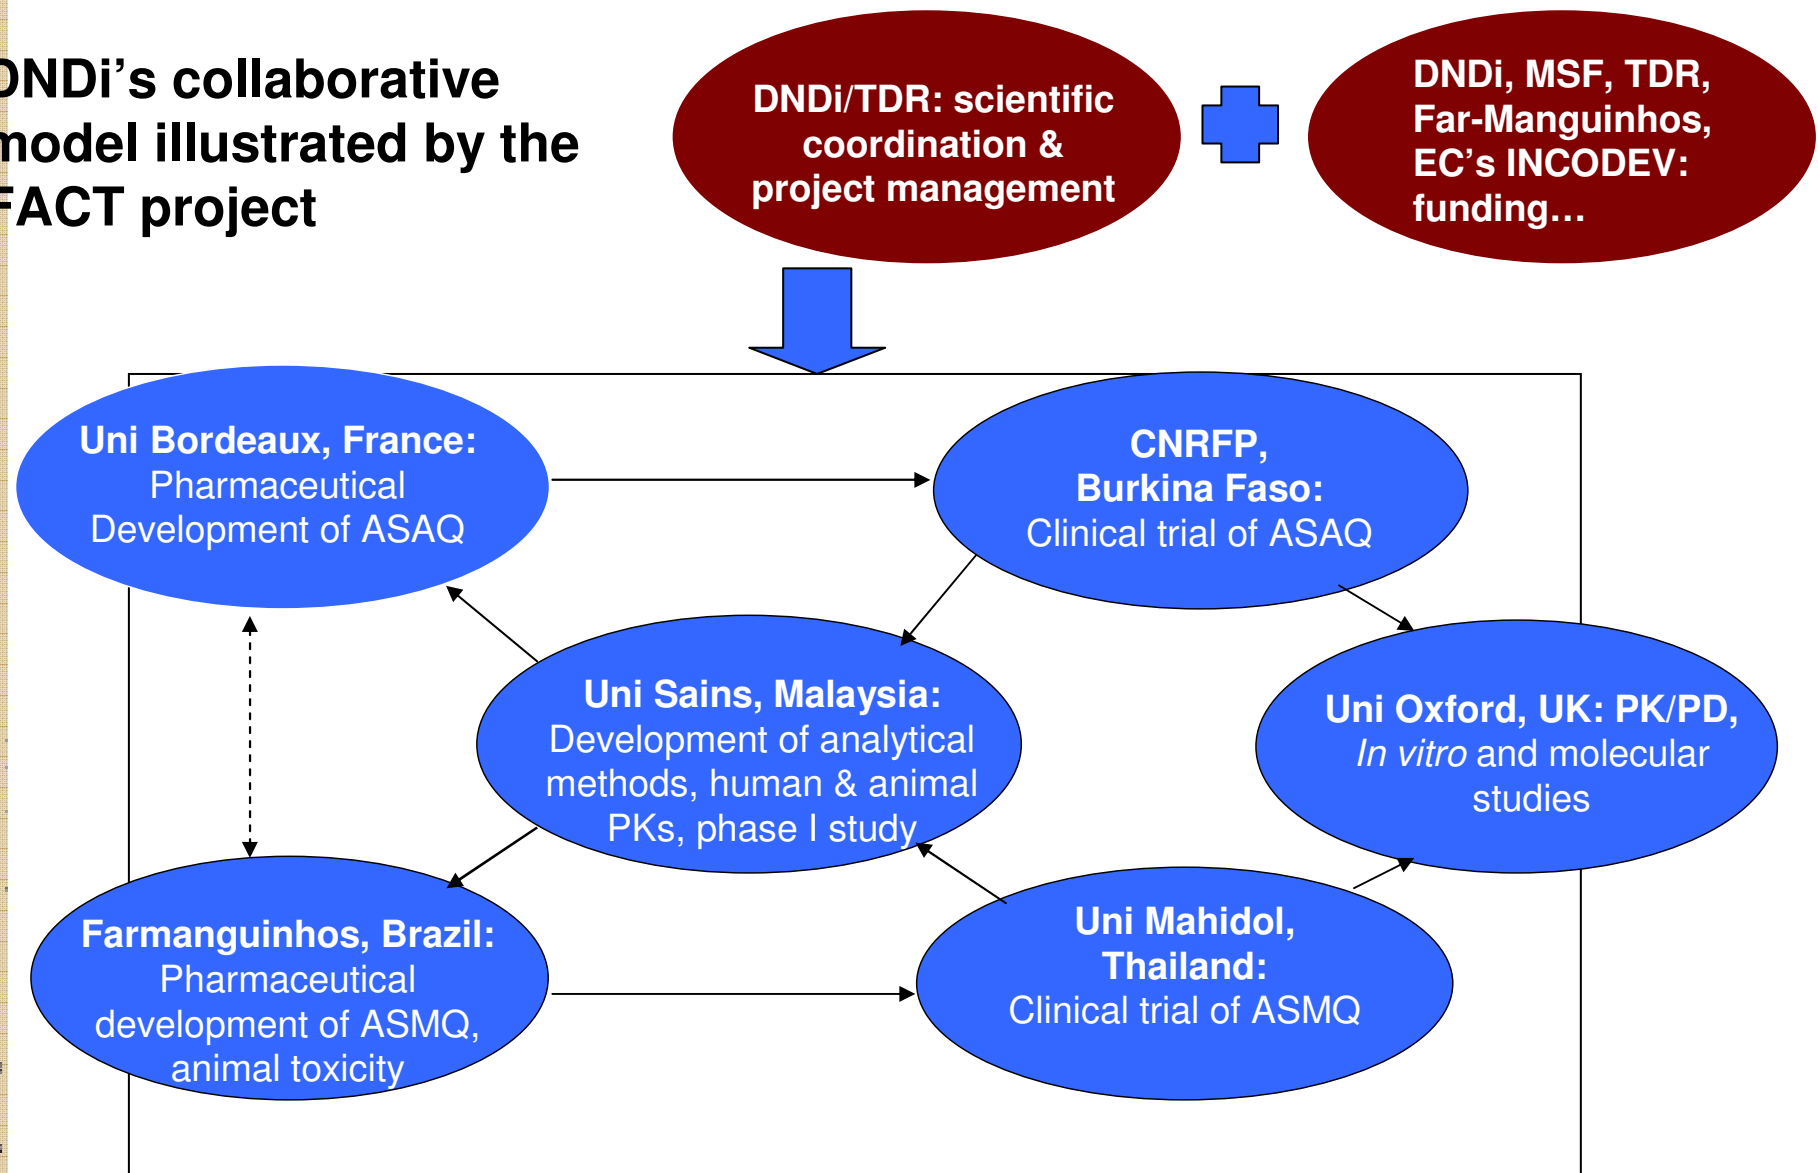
DNDi's collaborative model illustrated by the FACT project

DNDi/TDR: scientific coordination & project management

DNDi, MSF, TDR, Far-Manguinhos, EC's INCODEV: funding…

Uni Bordeaux, France: Pharmaceutical Development of ASAQ

CNRFP, Burkina Faso: Clinical trial of ASAQ

Uni Sains, Malaysia: Development of analytical methods, human & animal PKs, phase I study

Uni Oxford, UK: PK/PD, In vitro and molecular studies

Farmanguinhos, Brazil: Pharmaceutical development of ASMQ, animal toxicity

Uni Mahidol, Thailand: Clinical trial of ASMQ